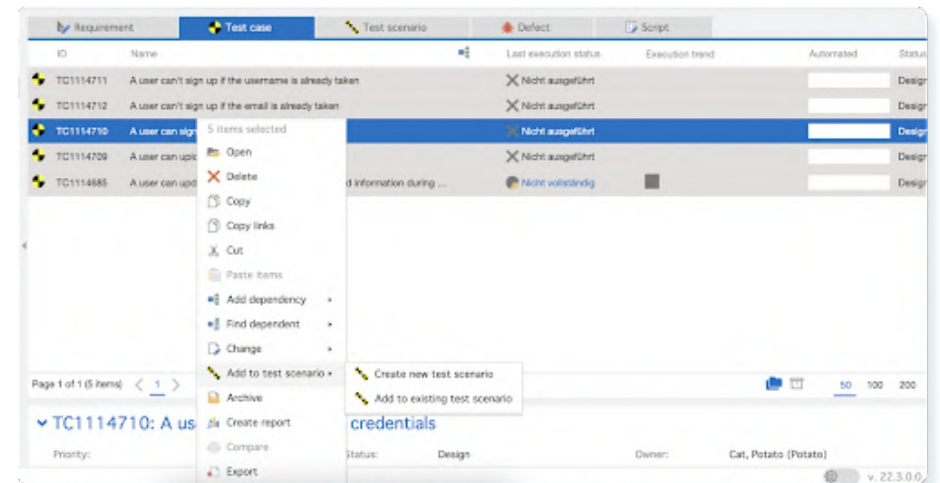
Requirement | Test case | Test scenario | Defect | Script

| ID | Name | Last execution status | Execution trend | Automated | Status |
|---|---|---|---|---|---|
| TC1114711 | A user can't sign up if the username is already taken | Nicht ausgeführt | | | Desig |
| TC1114712 | A user can't sign up if the email is already taken | Nicht ausgeführt | | | Desig |
| TC1114710 | A user can sign | Nicht ausgeführt | | | Desig |
| TC1114709 | A user can uplo | Nicht ausgeführt | | | Desig |
| TC1114685 | A user can upd d information during ... | Nicht vollständig | | | Desig |

5 items selected
Open
Delete
Copy
Copy links
Cut
Paste items
Add dependency
Find dependent
Change
Add to test scenario
Archive
Create report
Compare
Export

Create new test scenario
Add to existing test scenario

Page 1 of 1 (5 items) 1

50 100 200

TC1114710: A us credentials

Priority:
Status: Design
Owner: Cat, Potato (Potato)

v. 22.3.0.0